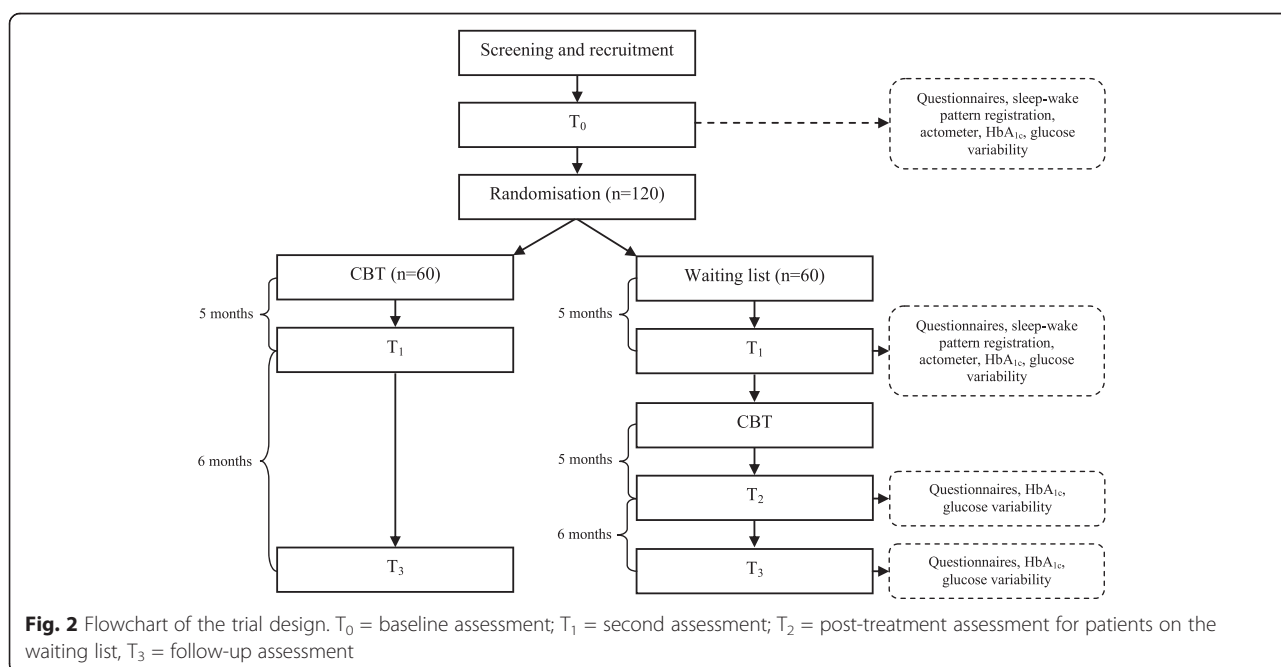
Screening and recruitment

$T_0$

Questionnaires, sleep-wake pattern registration, actometer, $HbA_{1c}$, glucose variability

Randomisation (n=120)

CBT (n=60)

5 months

$T_1$

6 months

$T_3$

Waiting list (n=60)

5 months

$T_1$

Questionnaires, sleep-wake pattern registration, actometer, $HbA_{1c}$, glucose variability

CBT

5 months

$T_2$

Questionnaires, $HbA_{1c}$, glucose variability

6 months

$T_3$

Questionnaires, $HbA_{1c}$, glucose variability

**Fig. 2** Flowchart of the trial design. $T_0$ = baseline assessment; $T_1$ = second assessment; $T_2$ = post-treatment assessment for patients on the waiting list, $T_3$ = follow-up assessment